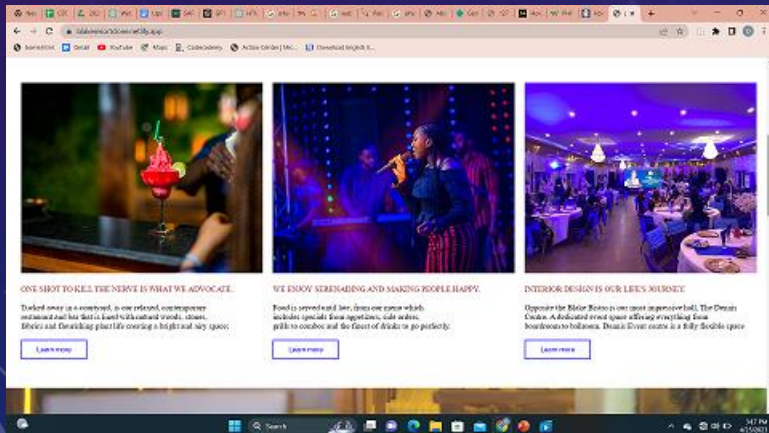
ONE SHOT TO KILL THE NERVE IS WHAT WE ADVOCATE.

Tucked away in a courtyard, is one relaxed, contemporary restaurant and bar that is fused with natural woods, stones, fabrics and flourishing plant life creating a bright and airy space.

Learn more

WE ENJOY SERENADING AND MAKING PEOPLE HAPPY.

Food is served until late, from our menu which includes specials from appetizers, side orders, grills to combos and the finest of drinks to go perfectly.

Learn more

INTERIOR DESIGN IS OUR LIFE'S JOURNEY.

Opposite the Blake Bistro is our most impressive hall, The Dennis Centre. A dedicated event space offering everything from boardrooms to ballrooms. Dennis Event centre is a fully flexible space.

Learn more

YouTube
Maps
Codecademy
Download

Search